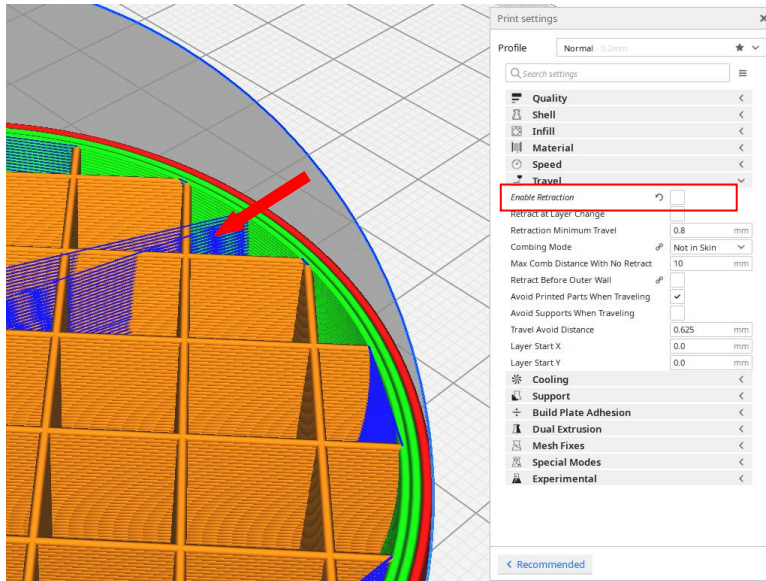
Print settings

Profile Normal - 0.2mm

Search settings

Quality
Shell
Infill
Material
Speed
Travel
Enable Retraction
Retract at Layer Change
Retraction Minimum Travel 0.8 mm
Combing Mode Not in Skin
Max Comb Distance With No Retract 10 mm
Retract Before Outer Wall
Avoid Printed Parts When Traveling
Avoid Supports When Traveling
Travel Avoid Distance 0.625 mm
Layer Start X 0.0 mm
Layer Start Y 0.0 mm
Cooling
Support
Build Plate Adhesion
Dual Extrusion
Mesh Fixes
Special Modes
Experimental

Recommended